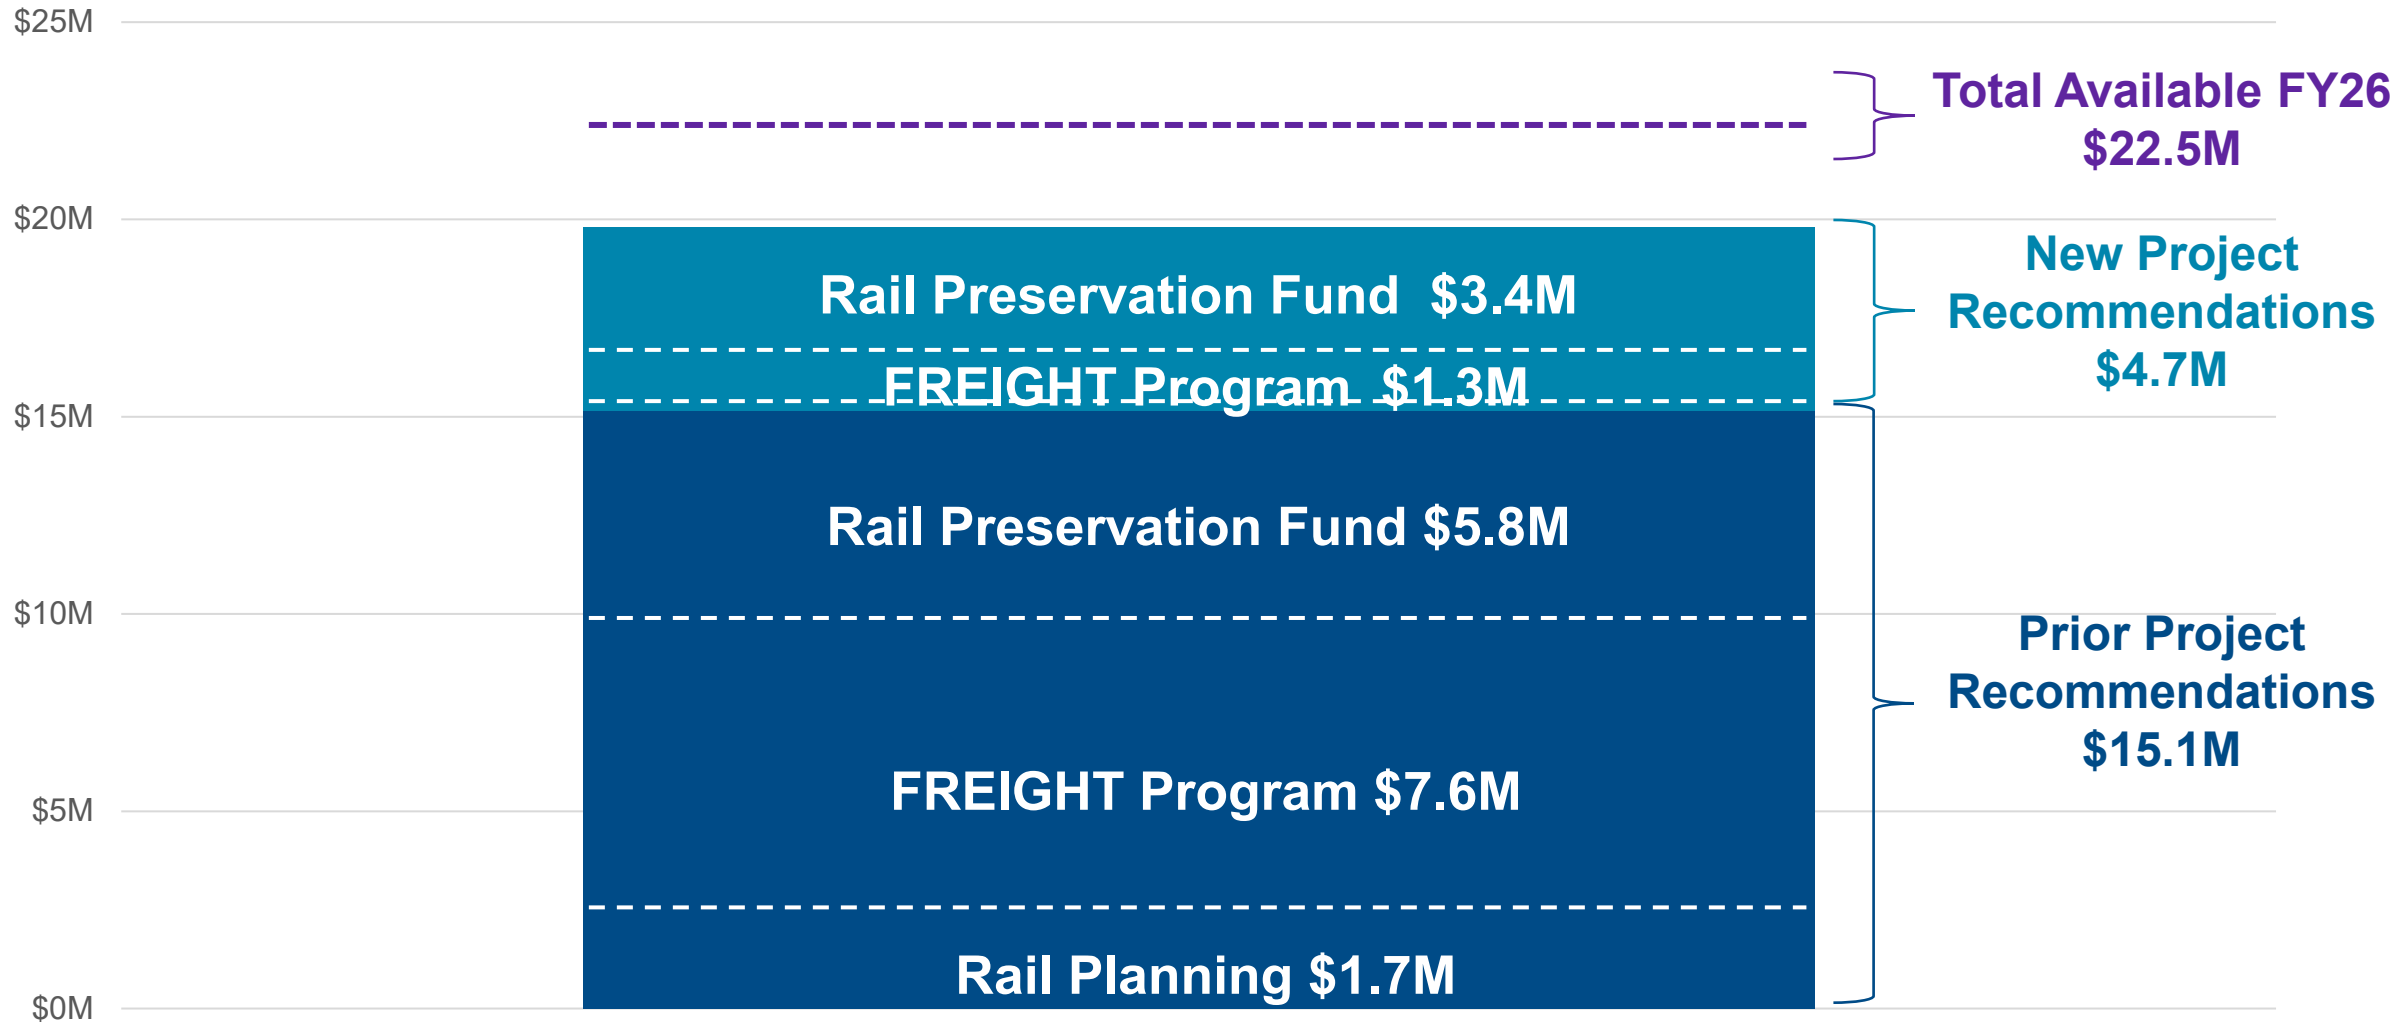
$25M
$20M
$15M
$10M
$5M
$0M

Total Available FY26
$22.5M

Rail Preservation Fund $3.4M
FREIGHT Program $1.3M

New Project Recommendations
$4.7M

Rail Preservation Fund $5.8M
FREIGHT Program $7.6M
Rail Planning $1.7M

Prior Project Recommendations
$15.1M